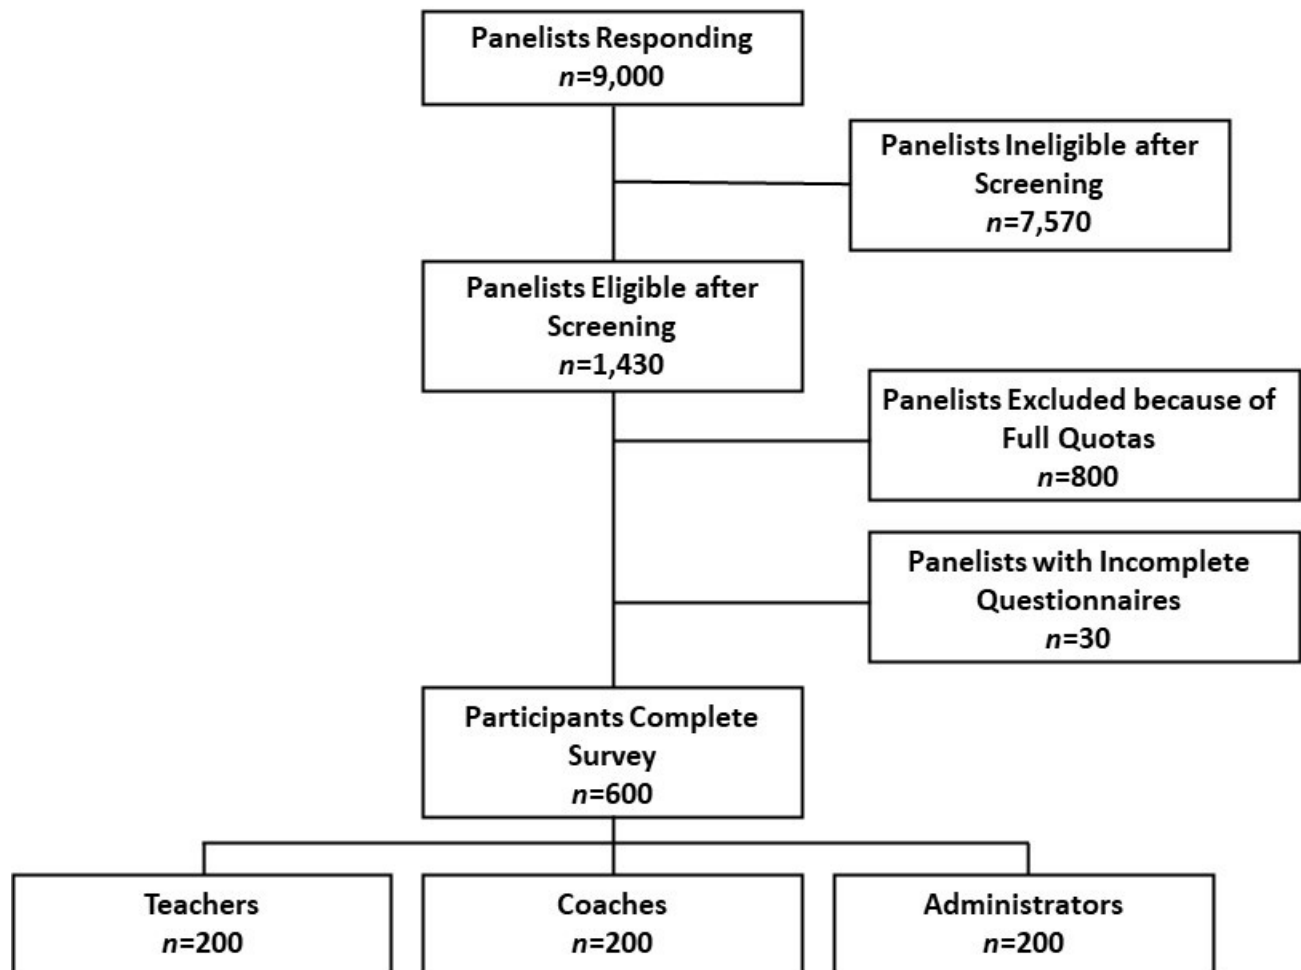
Panelists Responding
$n$=9,000

Panelists Ineligible after Screening
$n$=7,570

Panelists Eligible after Screening
$n$=1,430

Panelists Excluded because of Full Quotas
$n$=800

Panelists with Incomplete Questionnaires
$n$=30

Participants Complete Survey
$n$=600

Teachers
$n$=200

Coaches
$n$=200

Administrators
$n$=200